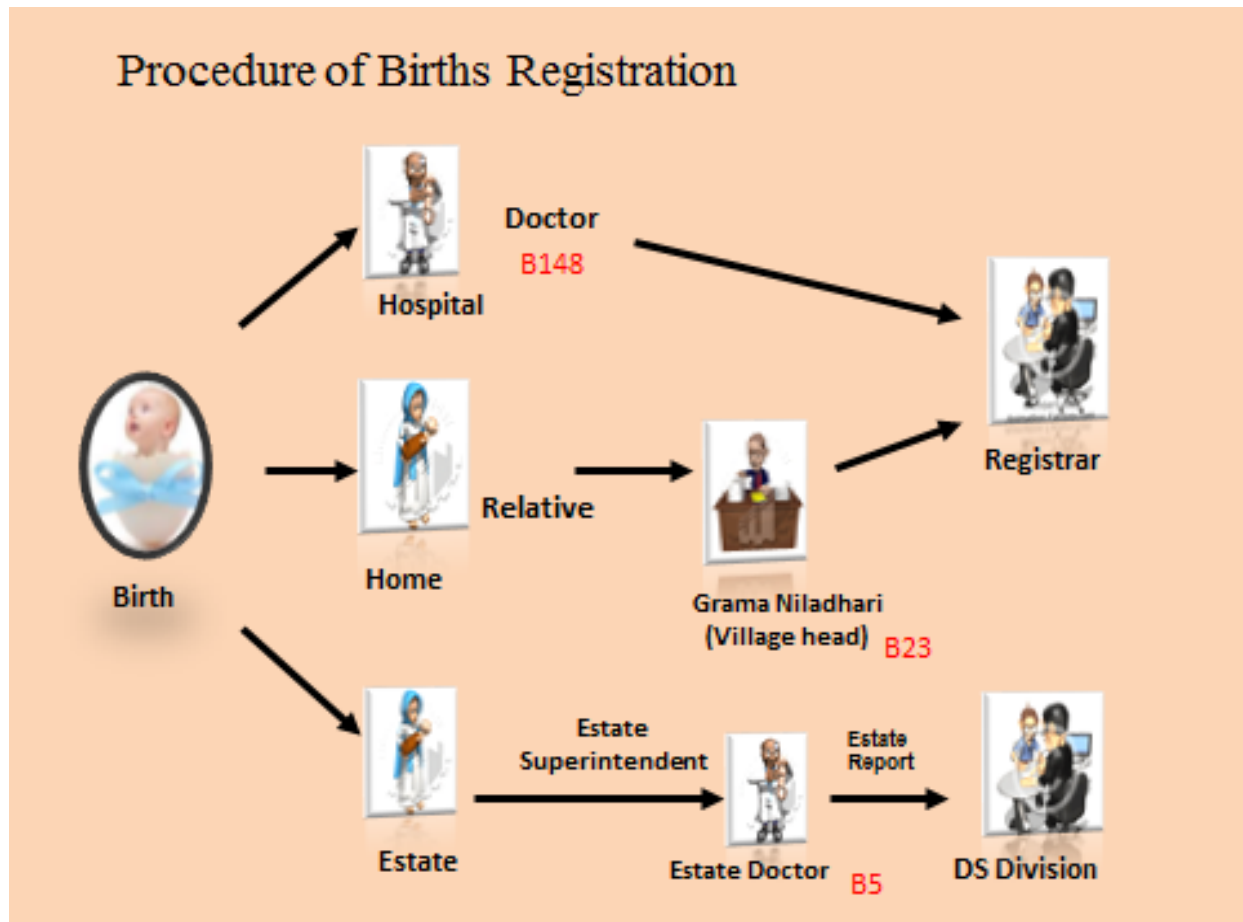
Procedure of Births Registration

Doctor
B148

Hospital

Registrar

Relative

Home

Birth

Grama Niladhari (Village head) B23

Estate Superintendent

Estate Report

Estate

Estate Doctor

B5

DS Division